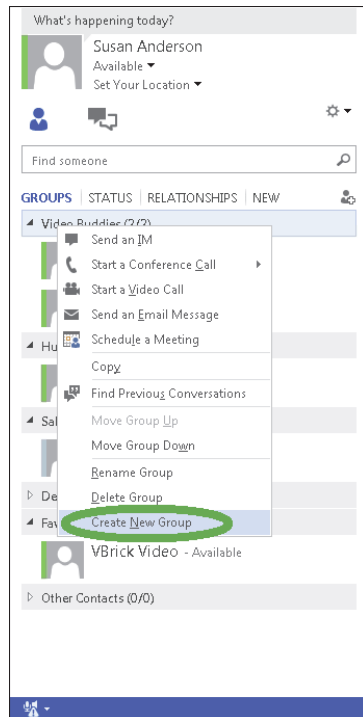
What's happening today?

Susan Anderson
Available ▾
Set Your Location ▾

Find someone

GROUPS | STATUS | RELATIONSHIPS | NEW

◢ Video Buddies (2/2)

Send an IM
Start a Conference Call
Start a Video Call
Send an Email Message
Schedule a Meeting
Copy
Find Previous Conversations
Move Group Up
Move Group Down
Rename Group
Delete Group
Create New Group

◢ Hu
◢ Sal
▷ De
◢ Fa

VBrick Video - Available

▷ Other Contacts (0/0)